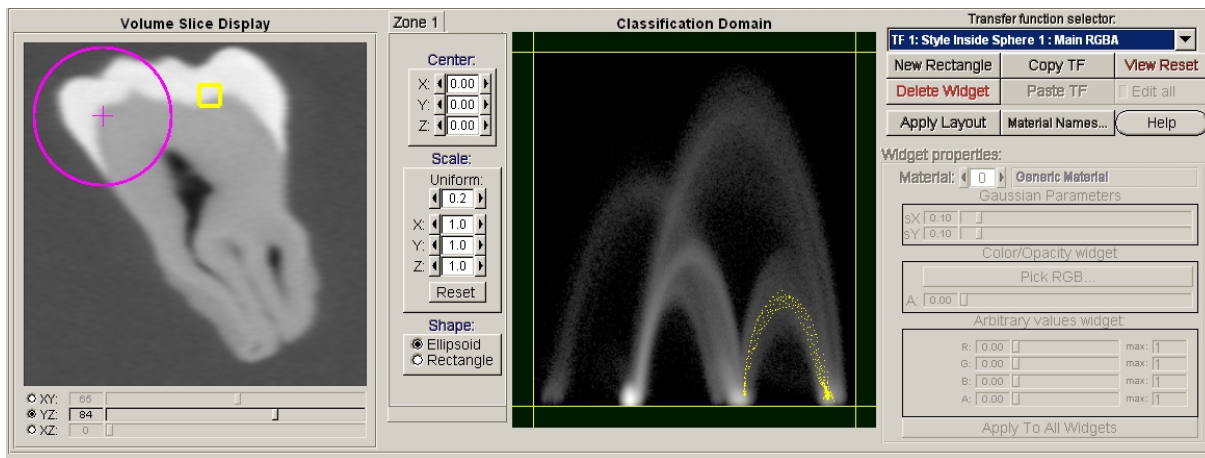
Volume Slice Display

XY: 65
YZ: 84
XZ: 0

Zone 1

Center:
X: 0.00
Y: 0.00
Z: 0.00

Scale:
Uniform:
0.2
X: 1.0
Y: 1.0
Z: 1.0
Reset

Shape:
Ellipsoid
Rectangle

Classification Domain

Transfer function selector:
TF 1: Style Inside Sphere 1 : Main RGBA

New Rectangle | Copy TF | View Reset
Delete Widget | Paste TF | Edit all
Apply Layout | Material Names... | Help

Widget properties:
Material: 0 Generic Material
Gaussian Parameters
sX 0.10
sY 0.10
Color/Opacity widget
Pick RGB...
A: 0.00
Arbitrary values widget
R: 0.00 max: 1
G: 0.00 max: 1
B: 0.00 max: 1
A: 0.00 max: 1
Apply To All Widgets